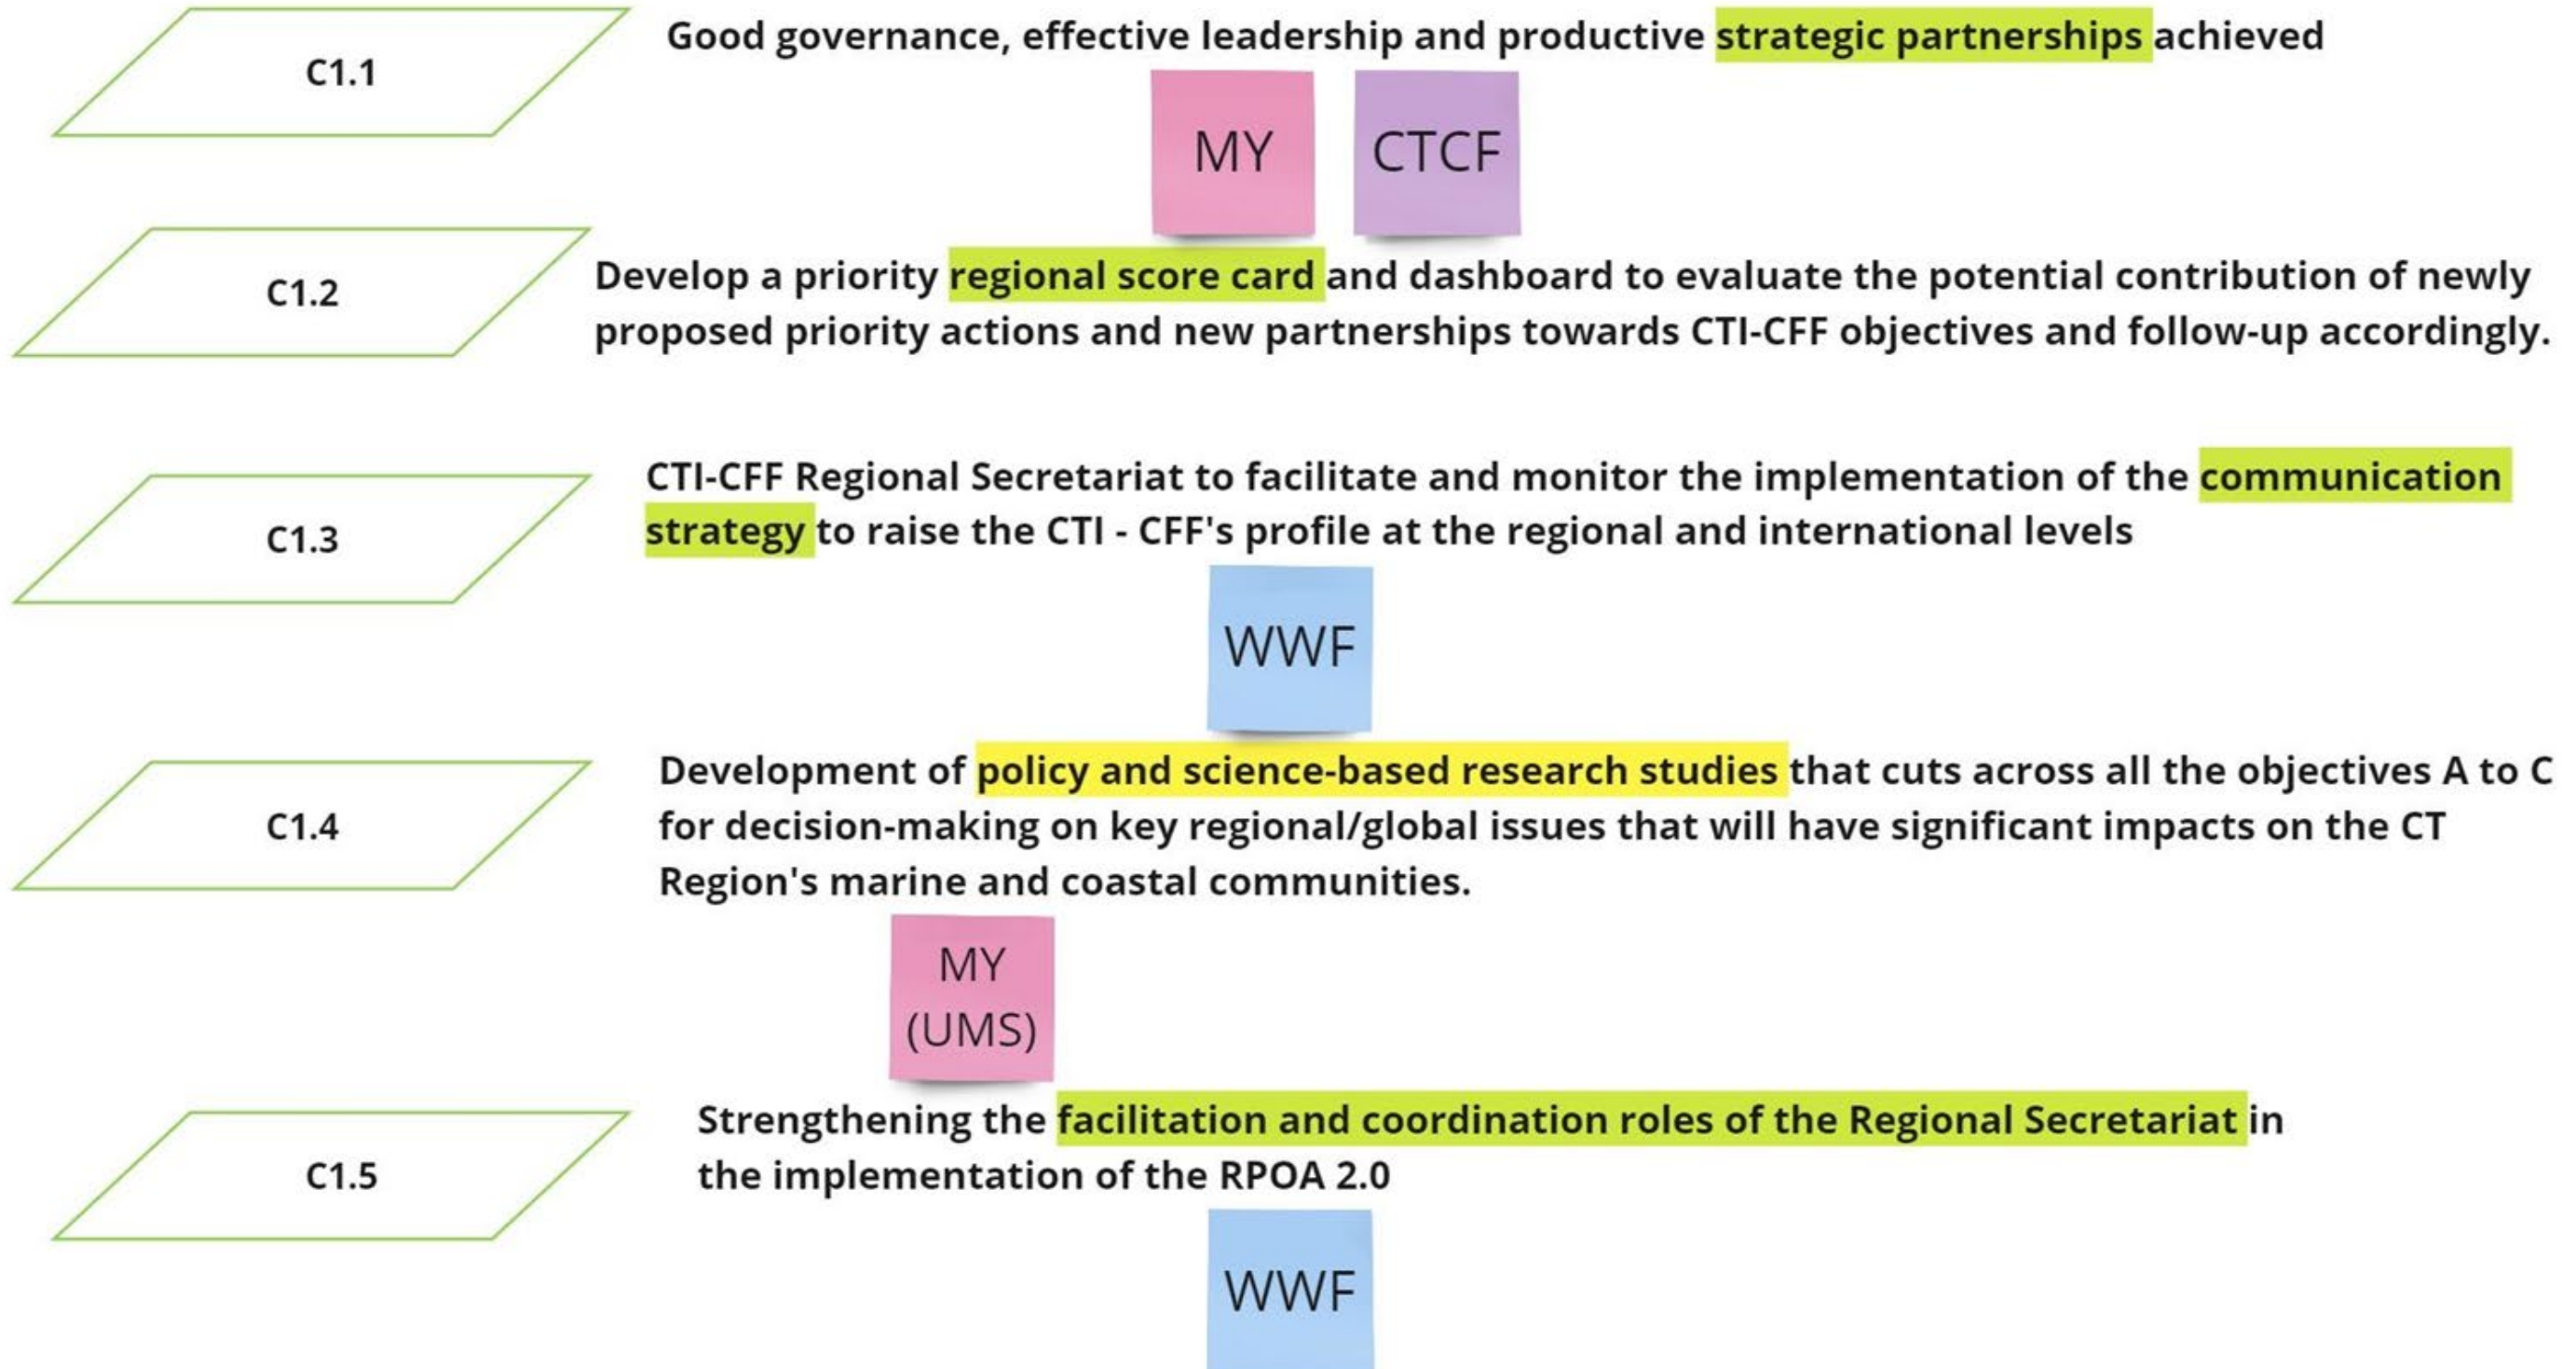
C1.1

Good governance, effective leadership and productive strategic partnerships achieved

MY

CTCF

C1.2

Develop a priority regional score card and dashboard to evaluate the potential contribution of newly proposed priority actions and new partnerships towards CTI-CFF objectives and follow-up accordingly.

C1.3

CTI-CFF Regional Secretariat to facilitate and monitor the implementation of the communication strategy to raise the CTI - CFF's profile at the regional and international levels

WWF

C1.4

Development of policy and science-based research studies that cuts across all the objectives A to C for decision-making on key regional/global issues that will have significant impacts on the CT Region's marine and coastal communities.

MY (UMS)

C1.5

Strengthening the facilitation and coordination roles of the Regional Secretariat in the implementation of the RPOA 2.0

WWF